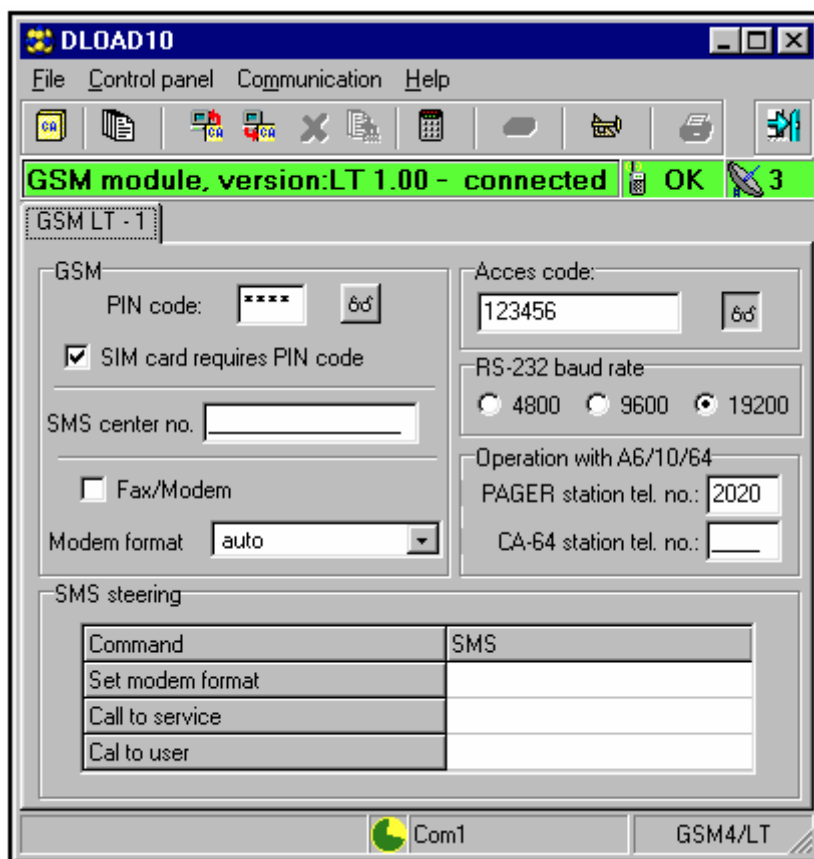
DLOAD10

File Control panel Communication Help

GSM module, version:LT 1.00 - connected OK 3

GSM LT - 1

GSM

PIN code: ****

SIM card requires PIN code

SMS center no.

Fax/Modem

Modem format auto

Acces code:

123456

RS-232 baud rate

4800 9600 19200

Operation with A6/10/64

PAGER station tel. no.: 2020

CA-64 station tel. no.:

SMS steering

| Command | SMS |
|---|---|
| Set modem format | |
| Call to service | |
| Cal to user | |

Com1

GSM4/LT